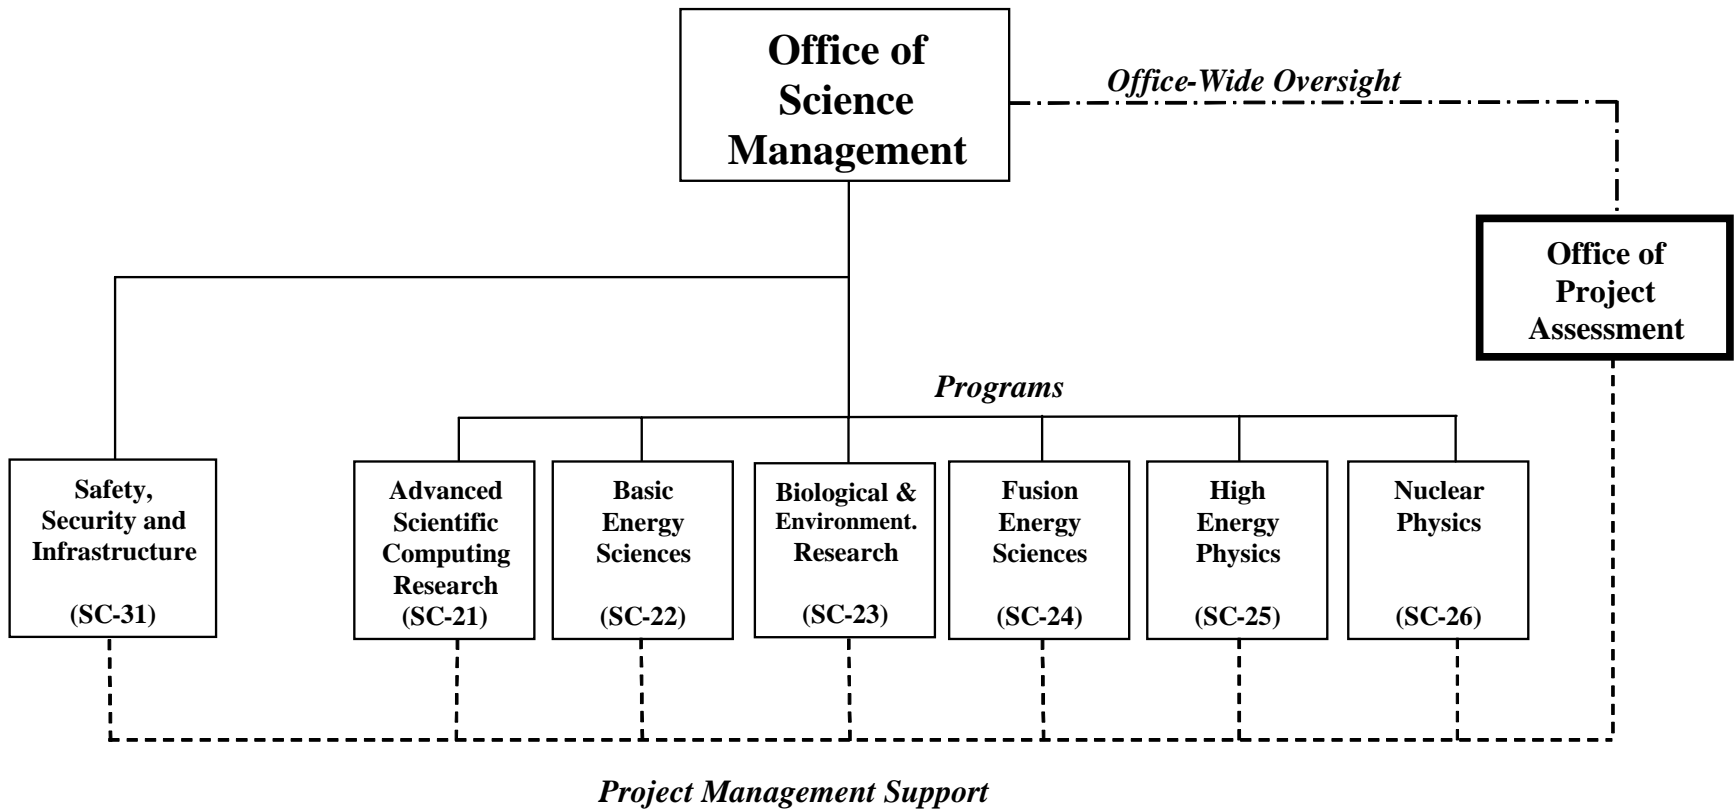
Office of Science Management

Office-Wide Oversight

Office of Project Assessment

Programs

Safety, Security and Infrastructure

(SC-31)

Advanced Scientific Computing Research
(SC-21)

Basic Energy Sciences

(SC-22)

Biological & Environment. Research

(SC-23)

Fusion Energy Sciences

(SC-24)

High Energy Physics

(SC-25)

Nuclear Physics

(SC-26)

Project Management Support